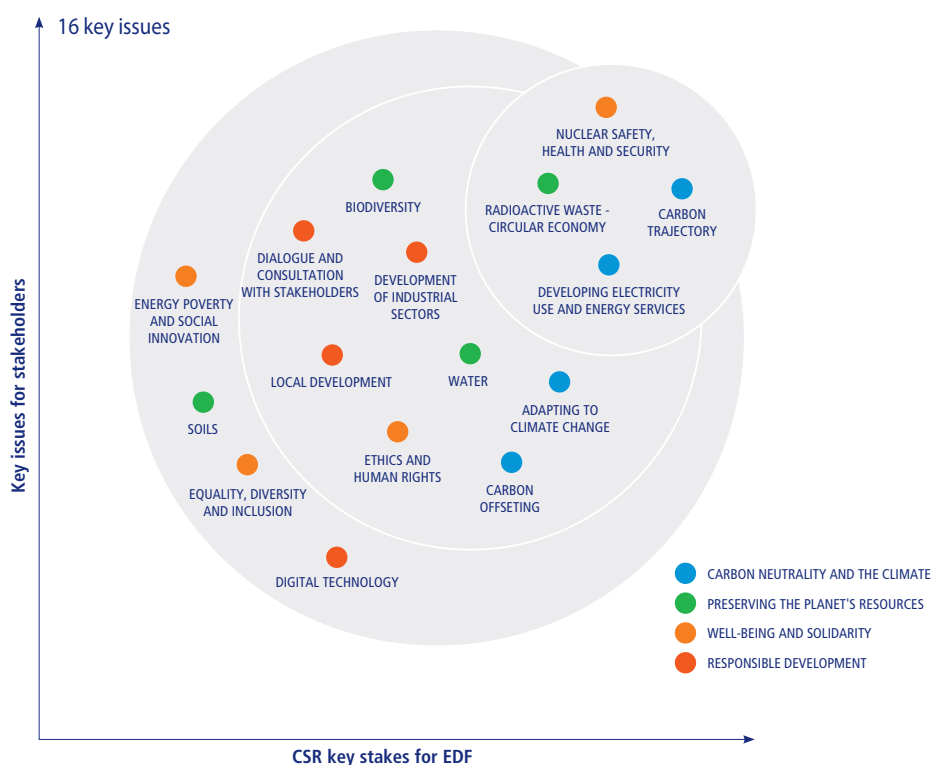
16 key issues

Key issues for stakeholders

NUCLEAR SAFETY, HEALTH AND SECURITY

BIODIVERSITY

RADIOACTIVE WASTE - CIRCULAR ECONOMY

CARBON TRAJECTORY

DIALOGUE AND CONSULTATION WITH STAKEHOLDERS

DEVELOPMENT OF INDUSTRIAL SECTORS

ENERGY POVERTY AND SOCIAL INNOVATION

DEVELOPING ELECTRICITY USE AND ENERGY SERVICES

LOCAL DEVELOPMENT

WATER

ADAPTING TO CLIMATE CHANGE

SOILS

ETHICS AND HUMAN RIGHTS

EQUALITY, DIVERSITY AND INCLUSION

CARBON OFFSETING

DIGITAL TECHNOLOGY

CARBON NEUTRALITY AND THE CLIMATE
PRESERVING THE PLANET'S RESOURCES
WELL-BEING AND SOLIDARITY
RESPONSIBLE DEVELOPMENT

CSR key stakes for EDF